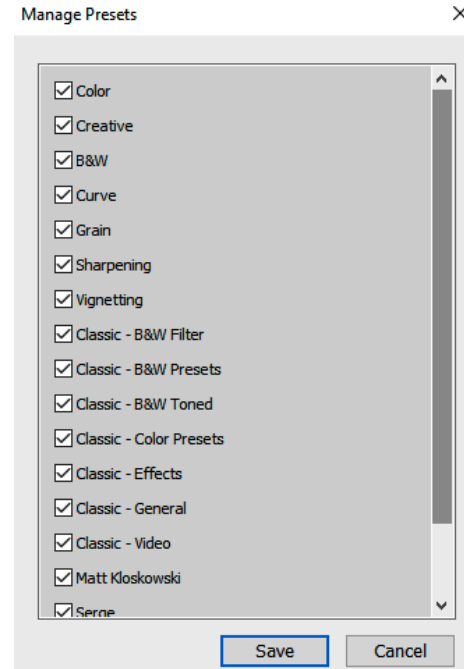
Manage Presets

×

Color
Creative
B&W
Curve
Grain
Sharpening
Vignetting
Classic - B&W Filter
Classic - B&W Presets
Classic - B&W Toned
Classic - Color Presets
Classic - Effects
Classic - General
Classic - Video
Matt Kloskowski
Serge

Save
Cancel